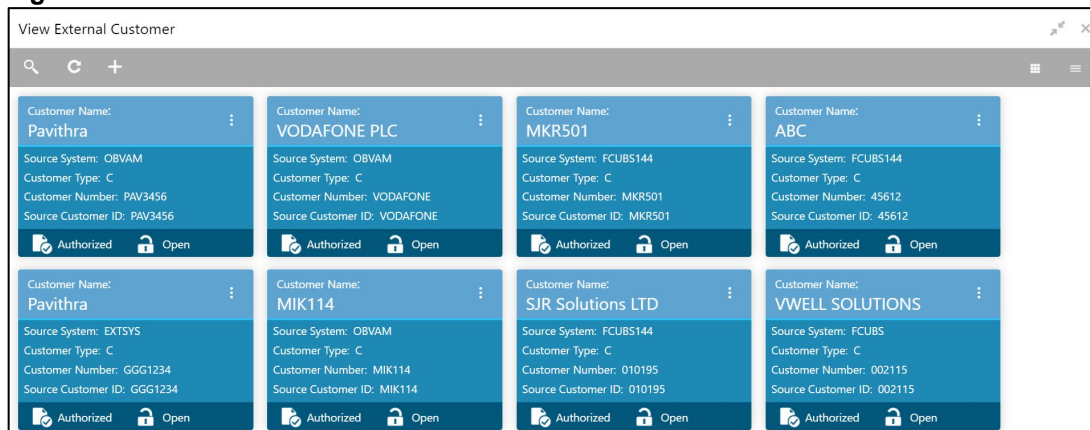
View External Customer

Customer Name:
Pavithra
Source System: OBVAM
Customer Type: C
Customer Number: PAV3456
Source Customer ID: PAV3456
Authorized Open

Customer Name:
VODAFONE PLC
Source System: OBVAM
Customer Type: C
Customer Number: VODAFONE
Source Customer ID: VODAFONE
Authorized Open

Customer Name:
MKR501
Source System: FCUBS144
Customer Type: C
Customer Number: MKR501
Source Customer ID: MKR501
Authorized Open

Customer Name:
ABC
Source System: FCUBS144
Customer Type: C
Customer Number: 45612
Source Customer ID: 45612
Authorized Open

Customer Name:
Pavithra
Source System: EXTSYS
Customer Type: C
Customer Number: GGG1234
Source Customer ID: GGG1234
Authorized Open

Customer Name:
MIK114
Source System: OBVAM
Customer Type: C
Customer Number: MIK114
Source Customer ID: MIK114
Authorized Open

Customer Name:
SJR Solutions LTD
Source System: FCUBS144
Customer Type: C
Customer Number: 010195
Source Customer ID: 010195
Authorized Open

Customer Name:
VWELL SOLUTIONS
Source System: FCUBS
Customer Type: C
Customer Number: 002115
Source Customer ID: 002115
Authorized Open